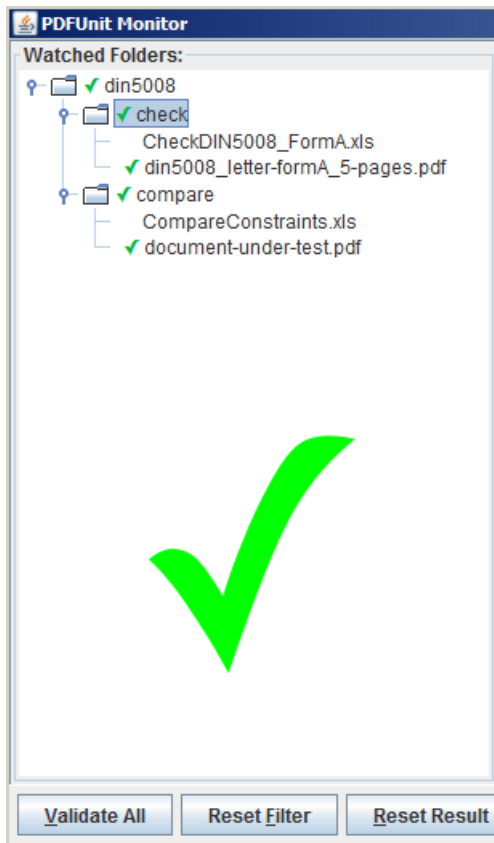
PDFUnit Monitor

Watched Folders:

✓ din5008
✓ check
CheckDIN5008_FormA.xls
✓ din5008_letter-formA_5-pages.pdf
✓ compare
CompareConstraints.xls
✓ document-under-test.pdf

✓

Validate All | Reset Filter | Reset Result